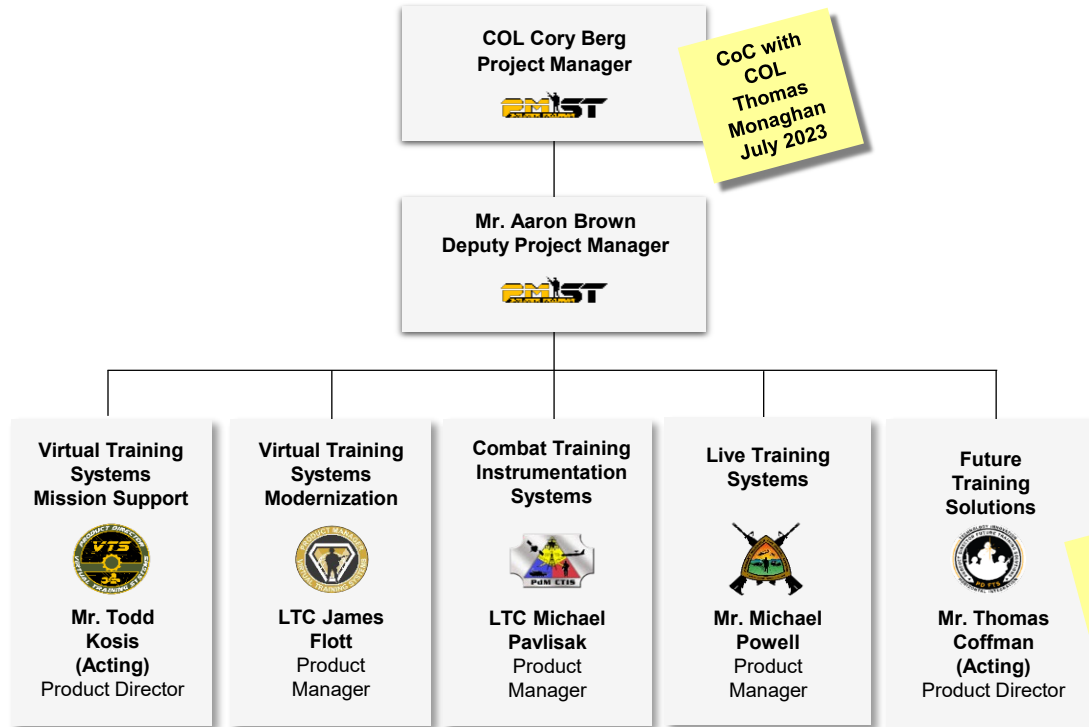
COL Cory Berg
Project Manager

PM ST

CoC with COL Thomas Monaghan July 2023

Mr. Aaron Brown
Deputy Project Manager

PM ST

Virtual Training Systems Mission Support

PRODUCT DIRECTOR VTS

Mr. Todd Kosis (Acting)
Product Director

Virtual Training Systems Modernization

Mr. James Flott

LTC James Flott
Product Manager

Combat Training Instrumentation Systems

PdM CTIS

LTC Michael Pavlisak
Product Manager

Live Training Systems

Mr. Michael Powell
Product Manager

Future Training Solutions

PD FTS

Mr. Thomas Coffman (Acting)
Product Director